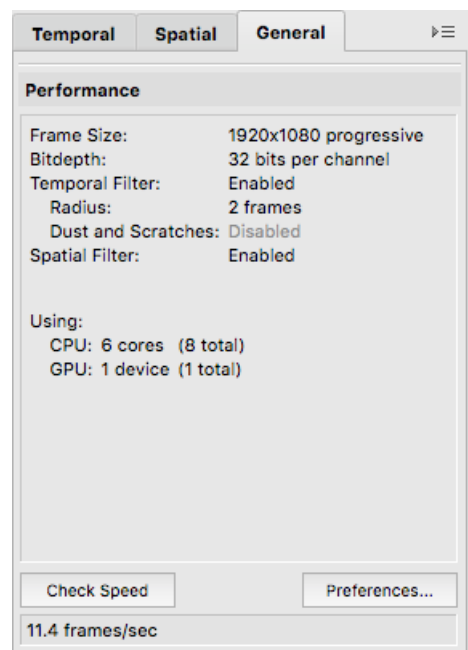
Temporal Spatial General

Performance

| | |
|---|---|
| Frame Size: | 1920x1080 progressive |
| Bitdepth: | 32 bits per channel |
| Temporal Filter: | Enabled |
| Radius: | 2 frames |
| Dust and Scratches: | Disabled |
| Spatial Filter: | Enabled |

Using:
CPU: 6 cores (8 total)
GPU: 1 device (1 total)

Check Speed Preferences...

11.4 frames/sec